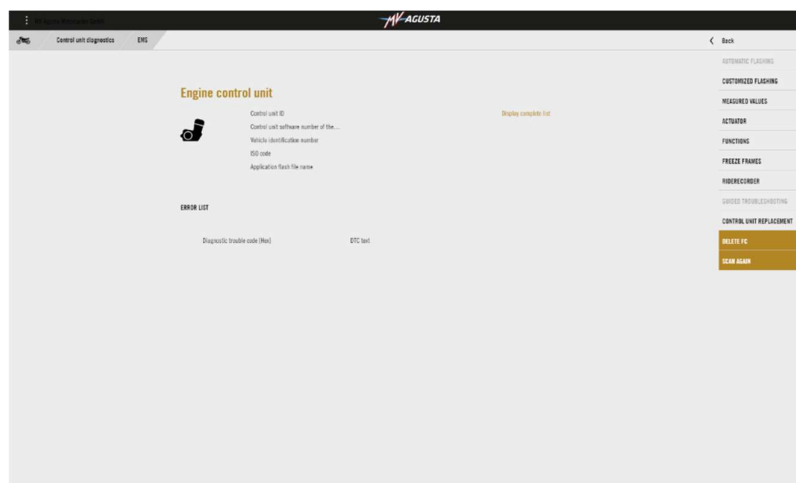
MV AGUSTA

Control unit diagnostics	EMS

Back

AUTOMATIC FLASHING
CUSTOMIZED FLASHING
MEASURED VALUES
ACTUATOR
FUNCTIONS
FREEZE FRAMES
RIDERECORDER
GUIDED TROUBLESHOOTING
CONTROL UNIT REPLACEMENT
DELETE FC
SCAN AGAIN

Engine control unit

Control unit ID
Control unit software number of the...
Vehicle identification number
ISO code
Application flash file name

Display complete list

ERROR LIST

Diagnostic trouble code (Hex)	DTC text